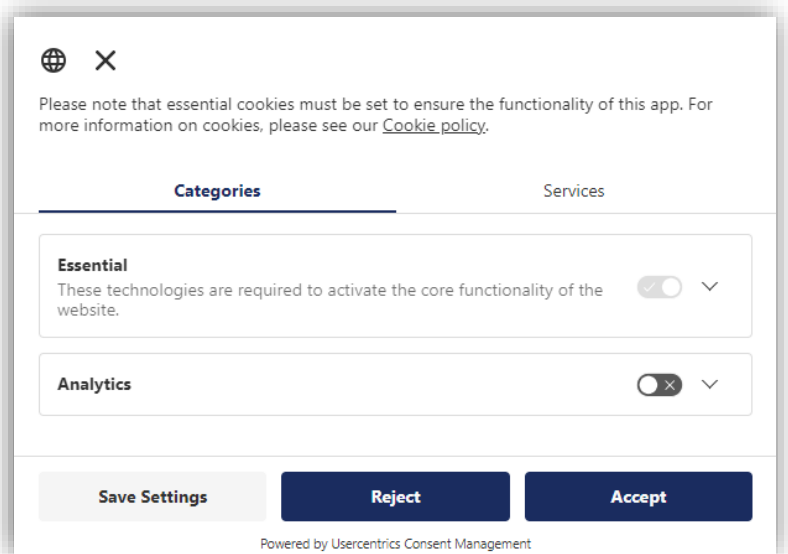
Please note that essential cookies must be set to ensure the functionality of this app. For more information on cookies, please see our Cookie policy.

Categories

Services

Essential

These technologies are required to activate the core functionality of the website.

Analytics

Save Settings

Reject

Accept

Powered by Usercentrics Consent Management